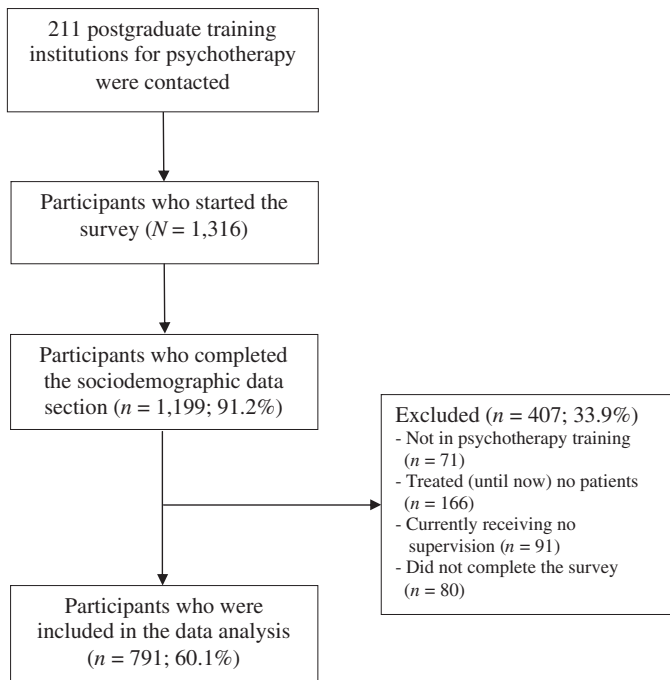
211 postgraduate training institutions for psychotherapy were contacted

Participants who started the survey ($N$ = 1,316)

Participants who completed the sociodemographic data section ($n$ = 1,199; 91.2%)

Excluded ($n$ = 407; 33.9%)
- Not in psychotherapy training ($n$ = 71)
- Treated (until now) no patients ($n$ = 166)
- Currently receiving no supervision ($n$ = 91)
- Did not complete the survey ($n$ = 80)

Participants who were included in the data analysis ($n$ = 791; 60.1%)